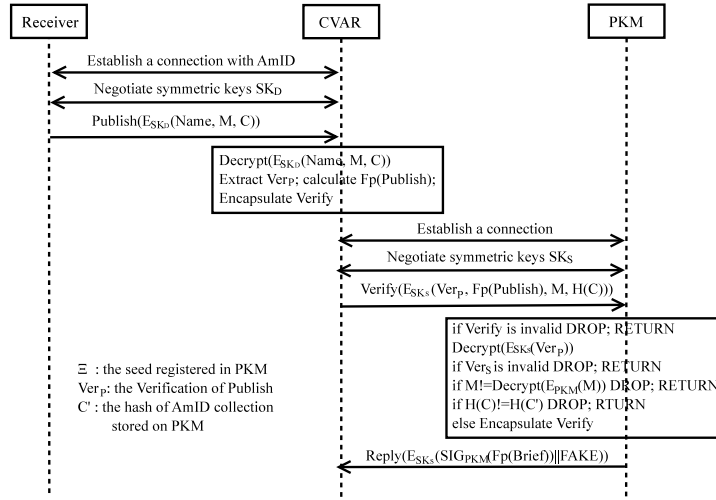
Receiver

CVAR

PKM

Establish a connection with AmID

Negotiate symmetric keys $SK_D$

Publish($E_{SK_D}$(Name, M, C))

Decrypt($E_{SK_D}$(Name, M, C))
Extract $Ver_P$; calculate Fp(Publish);
Encapsulate Verify

Establish a connection

Negotiate symmetric keys $SK_S$

Verify($E_{SK_S}$($Ver_P$, Fp(Publish), M, H(C)))

if Verify is invalid DROP; RETURN
Decrypt($E_{SK_S}$($Ver_P$))
if $Ver_S$ is invalid DROP; RETURN
if M!=Decrypt($E_{PKM}$(M)) DROP; RETURN
if H(C)!=H(C') DROP; RTURN
else Encapsulate Verify

Ξ : the seed registered in PKM
$Ver_P$: the Verification of Publish
C' : the hash of AmID collection stored on PKM

Reply($E_{SK_S}$($SIG_{PKM}$(Fp(Brief))||FAKE))